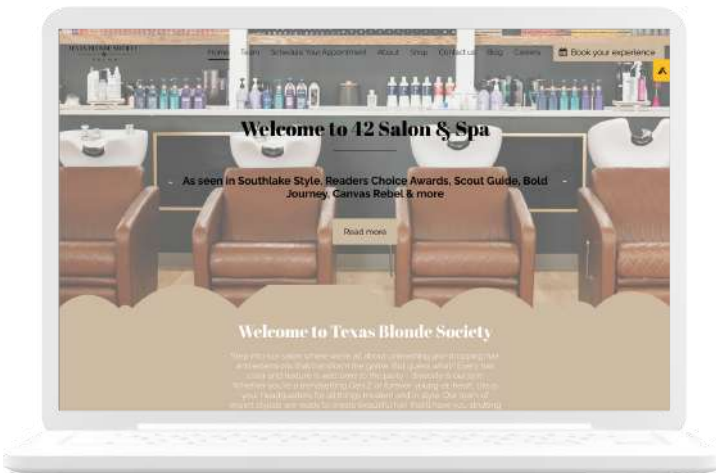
TEXAS BLONDE SOCIETY

Home Team Schedule Your Appointment About Shop Contact us Blog Careers Book your experience

Welcome to 42 Salon & Spa

As seen in Southlake Style, Readers Choice Awards, Scout Guide, Bold Journey, Canvas Rebel & more

Read more

Welcome to Texas Blonde Society

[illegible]